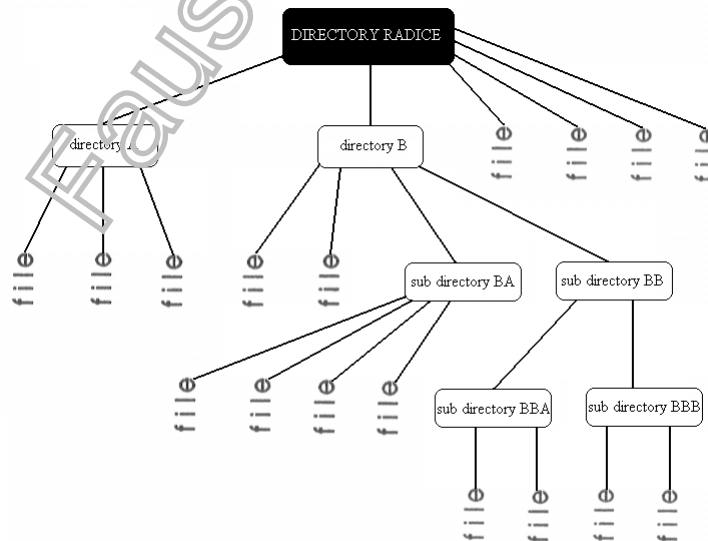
Faus

DIRECTORY RADICE

directory A

directory B

file

file

file

file

file

file

file

file

file

sub directory BA

sub directory BB

file

file

file

file

sub directory BBA

sub directory BBB

file

file

file

file